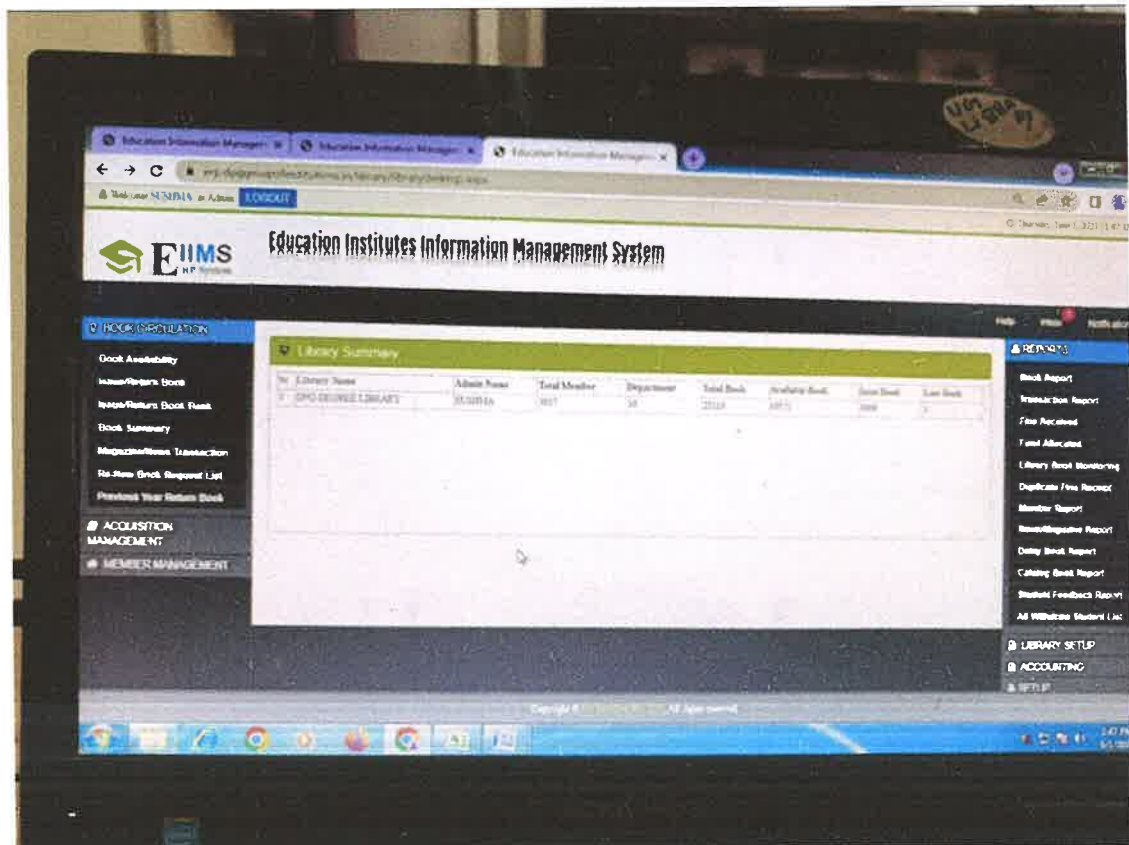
Education Information Managem ×
Education Information Managem ×
Education Information Managem ×

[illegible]

Welcome SUSHMA as Admin LOGOUT

EIIMS

Education Institutes Information Management System

Help
Notification

BOOK CIRCULATION
Book Availability
Issue/Return Book
Issue/Return Book Bank
Book Summary
Magazine/News Transaction
Re-New Book Request List
Previous Year Return Book
ACQUISITION MANAGEMENT
MEMBER MANAGEMENT

Library Summary

| Sr | Library Name | Admin Name | Total Member | Department | Total Book | Available Book | Issue Book | Lost Book |
|---|---|---|---|---|---|---|---|---|
| 1 | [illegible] DEGREE LIBRARY | SUSHMA | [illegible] | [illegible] | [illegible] | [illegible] | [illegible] | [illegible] |

REPORTS
Book Report
Transaction Report
Fine Received
Total Allocated
Library Book Monitoring
Duplicate Fine Receipt
Member Report
News/Magazine Report
Daily Book Report
Catalog Book Report
Student Feedback Report
All Withdraw Student List
LIBRARY SETUP
ACCOUNTING
SETUP

Copyright © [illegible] All rights reserved